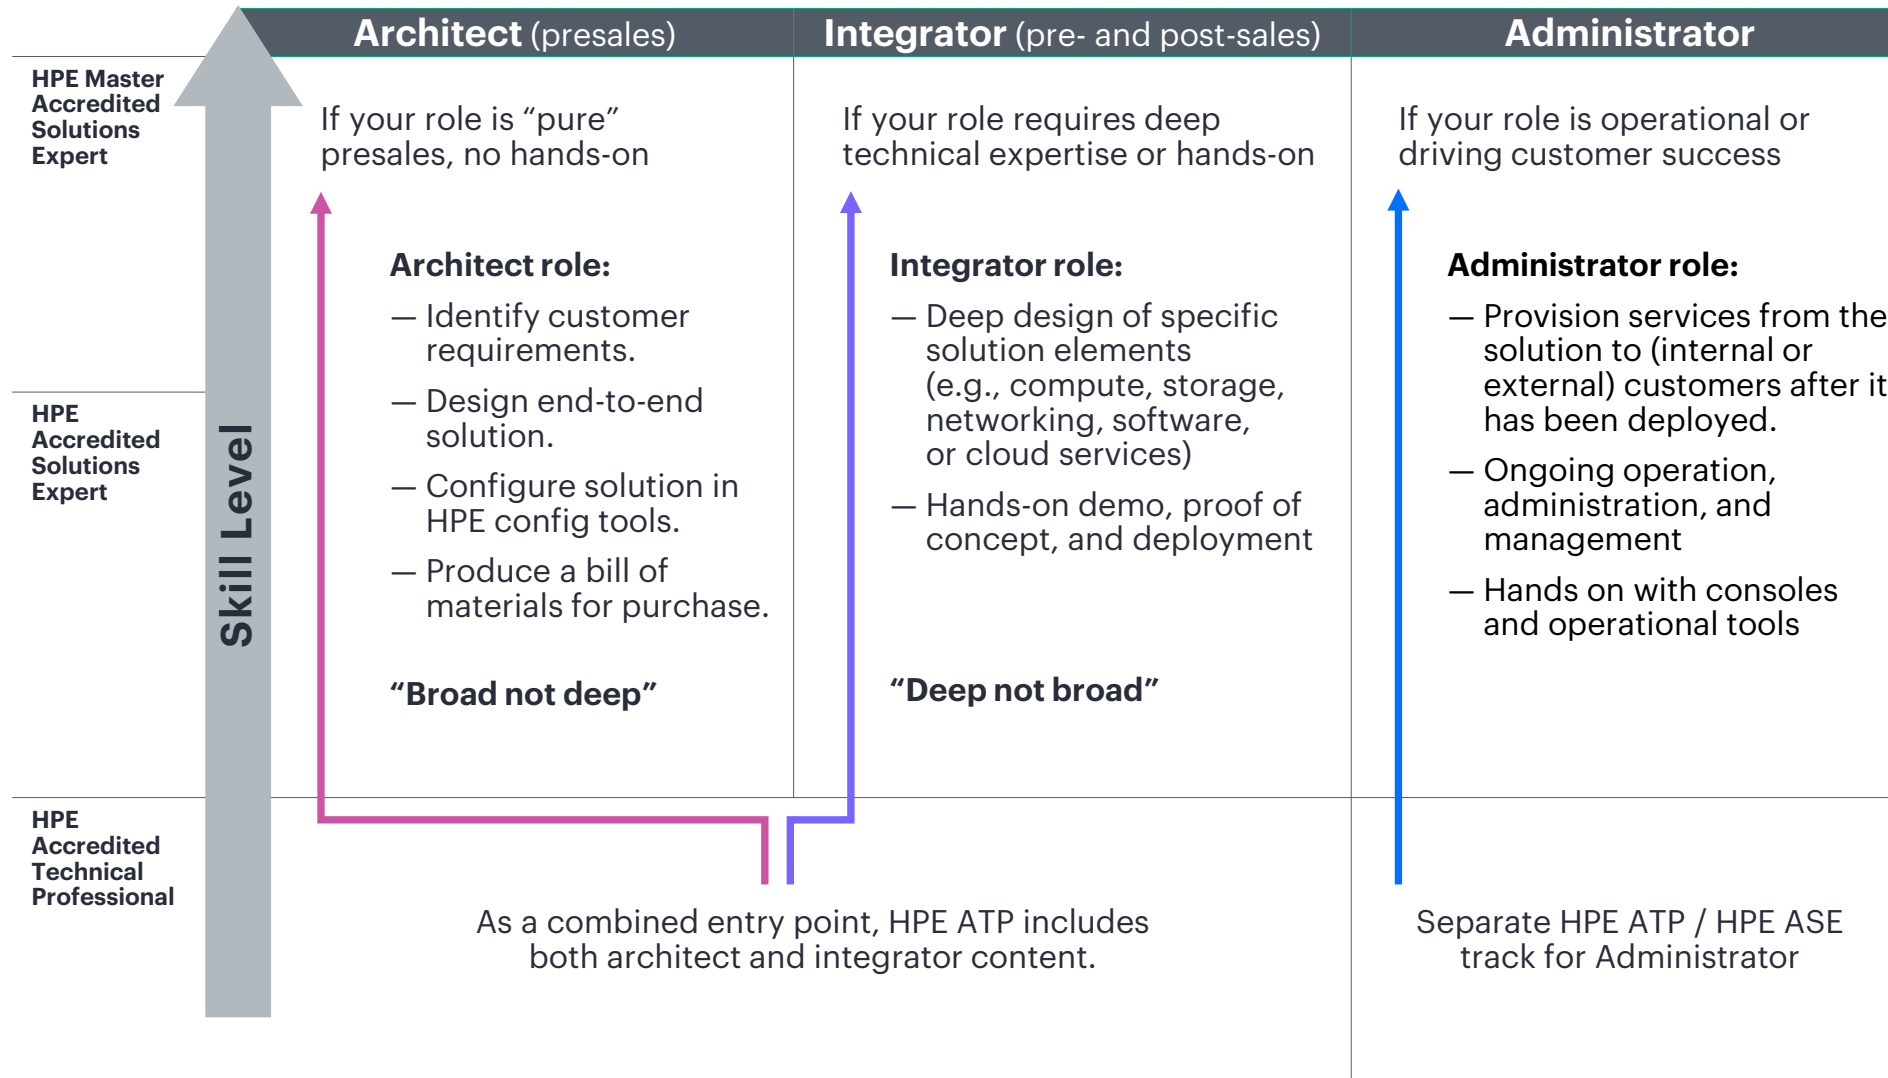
Architect (presales)

Integrator (pre- and post-sales)

Administrator

HPE Master Accredited Solutions Expert

HPE Accredited Solutions Expert

HPE Accredited Technical Professional

Skill Level

If your role is “pure” presales, no hands-on

Architect role:

— Identify customer requirements.

— Design end-to-end solution.

— Configure solution in HPE config tools.

— Produce a bill of materials for purchase.

“Broad not deep”

If your role requires deep technical expertise or hands-on

Integrator role:

— Deep design of specific solution elements (e.g., compute, storage, networking, software, or cloud services)

— Hands-on demo, proof of concept, and deployment

“Deep not broad”

If your role is operational or driving customer success

Administrator role:

— Provision services from the solution to (internal or external) customers after it has been deployed.

— Ongoing operation, administration, and management

— Hands on with consoles and operational tools

As a combined entry point, HPE ATP includes both architect and integrator content.

Separate HPE ATP / HPE ASE track for Administrator